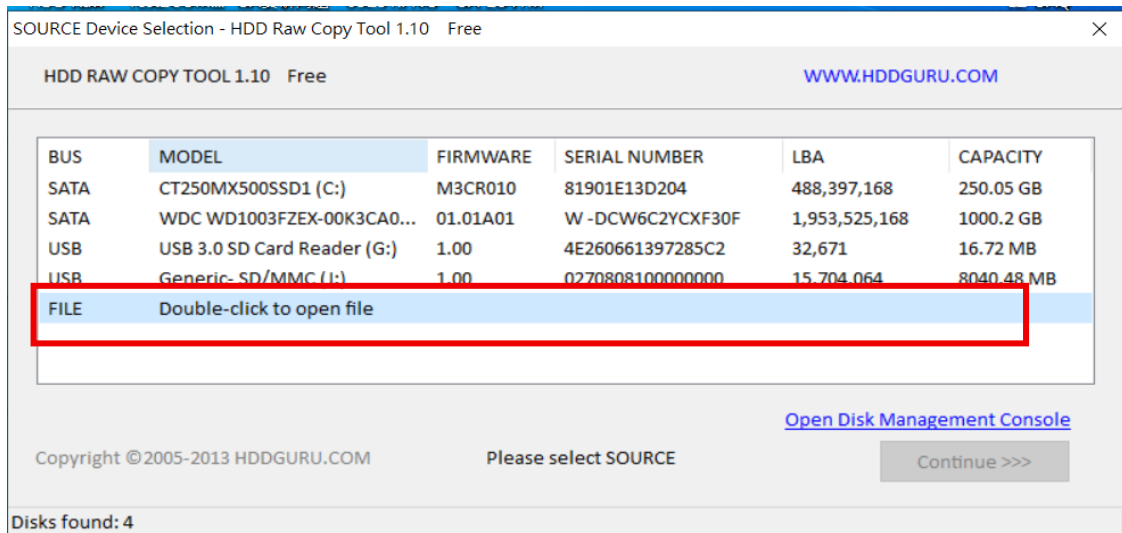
SOURCE Device Selection - HDD Raw Copy Tool 1.10 Free

×

HDD RAW COPY TOOL 1.10 Free

WWW.HDDGURU.COM

| BUS | MODEL | FIRMWARE | SERIAL NUMBER | LBA | CAPACITY |
|---|---|---|---|---|---|
| SATA | CT250MX500SSD1 (C:) | M3CR010 | 81901E13D204 | 488,397,168 | 250.05 GB |
| SATA | WDC WD1003FZEX-00K3CA0... | 01.01A01 | W -DCW6C2YCXF30F | 1,953,525,168 | 1000.2 GB |
| USB | USB 3.0 SD Card Reader (G:) | 1.00 | 4E260661397285C2 | 32,671 | 16.72 MB |
| USB | Generic- SD/MMC (J:) | 1.00 | 0270808100000000 | 15,704,064 | 8040.48 MB |
| FILE | Double-click to open file | | | | |

Open Disk Management Console

Copyright ©2005-2013 HDDGURU.COM

Please select SOURCE

Continue >>>

Disks found: 4